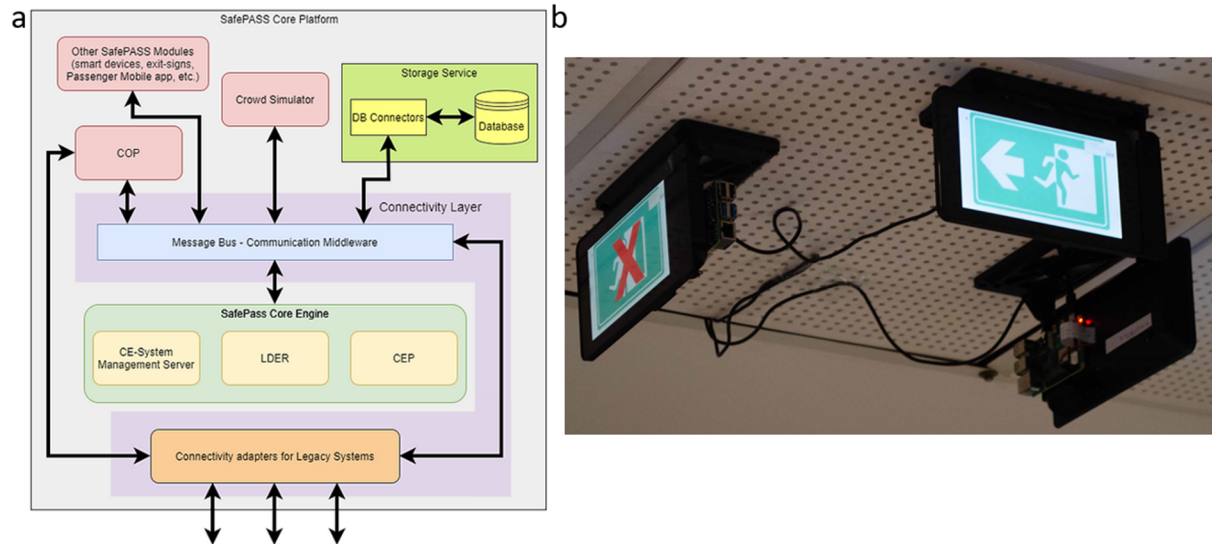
a

SafePASS Core Platform

Other SafePASS Modules (smart devices, exit-signs, Passenger Mobile app, etc.)

Crowd Simulator

Storage Service

DB Connectors

Database

COP

Connectivity Layer

Message Bus - Communication Middleware

SafePass Core Engine

CE-System Management Server

LDER

CEP

Connectivity adapters for Legacy Systems

b